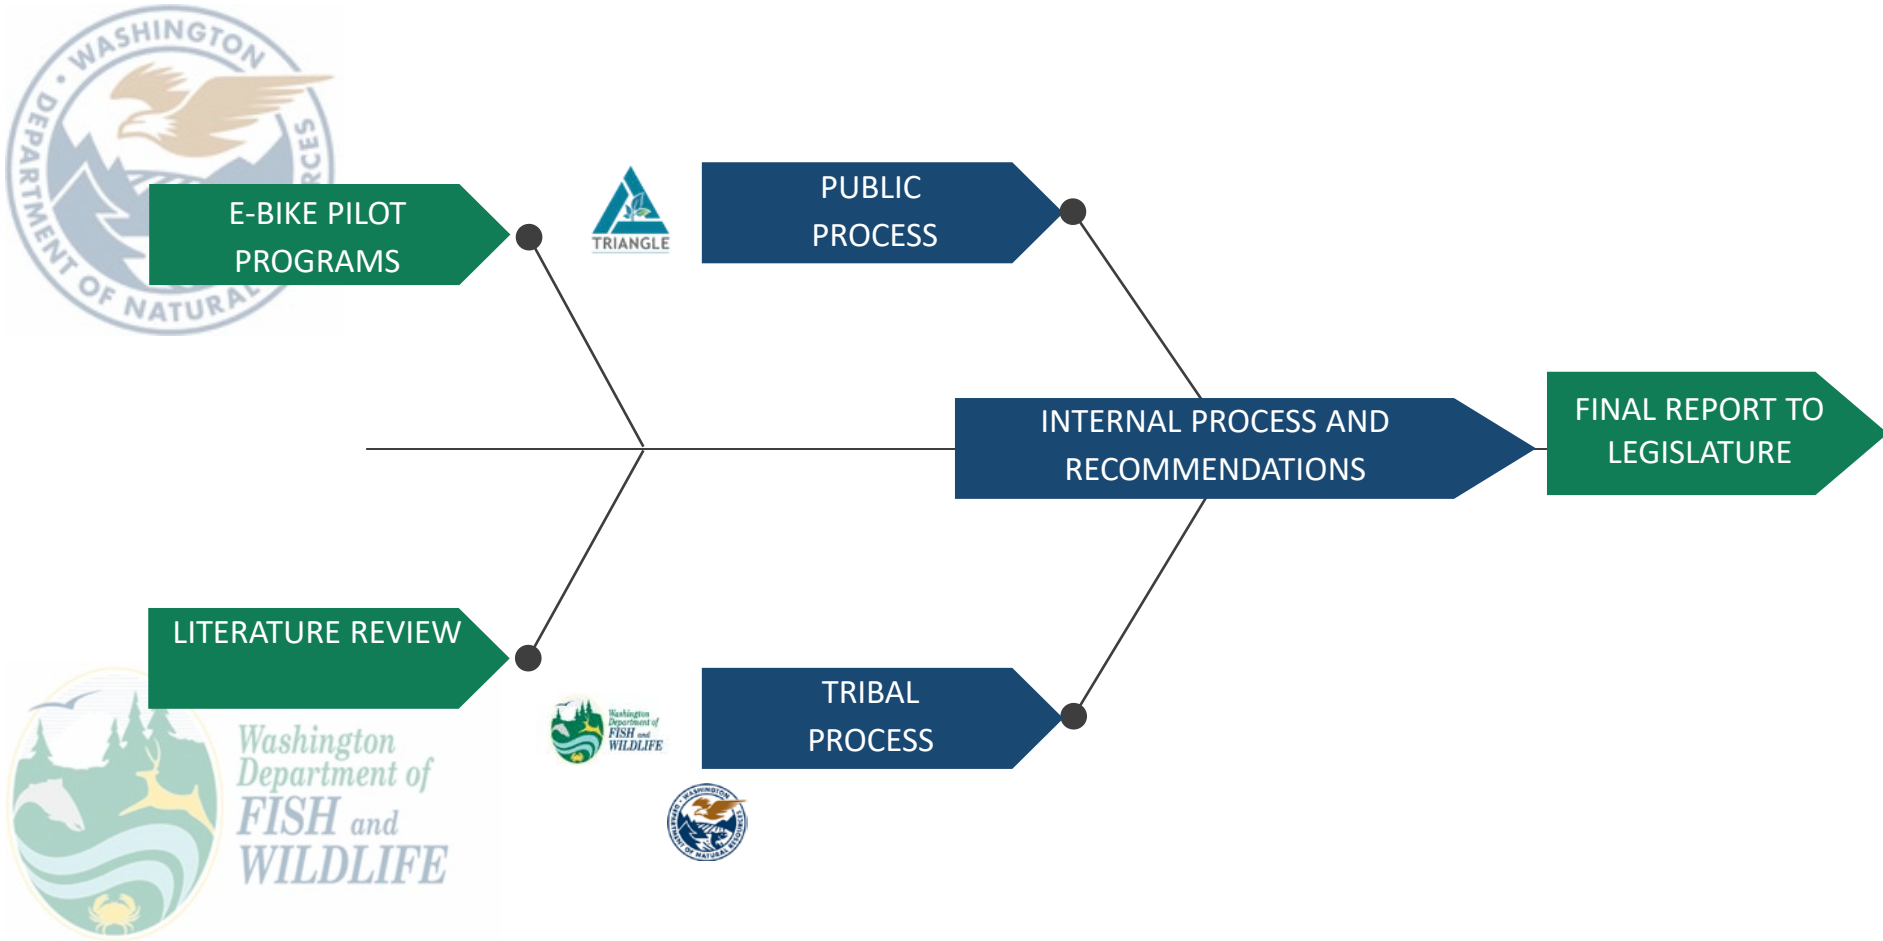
WASHINGTON DEPARTMENT OF NATURAL RESOURCES

E-BIKE PILOT PROGRAMS

TRIANGLE

PUBLIC PROCESS

INTERNAL PROCESS AND RECOMMENDATIONS

FINAL REPORT TO LEGISLATURE

LITERATURE REVIEW

Washington Department of FISH and WILDLIFE

TRIBAL PROCESS

Washington Department of FISH and WILDLIFE

WASHINGTON DEPARTMENT OF NATURAL RESOURCES